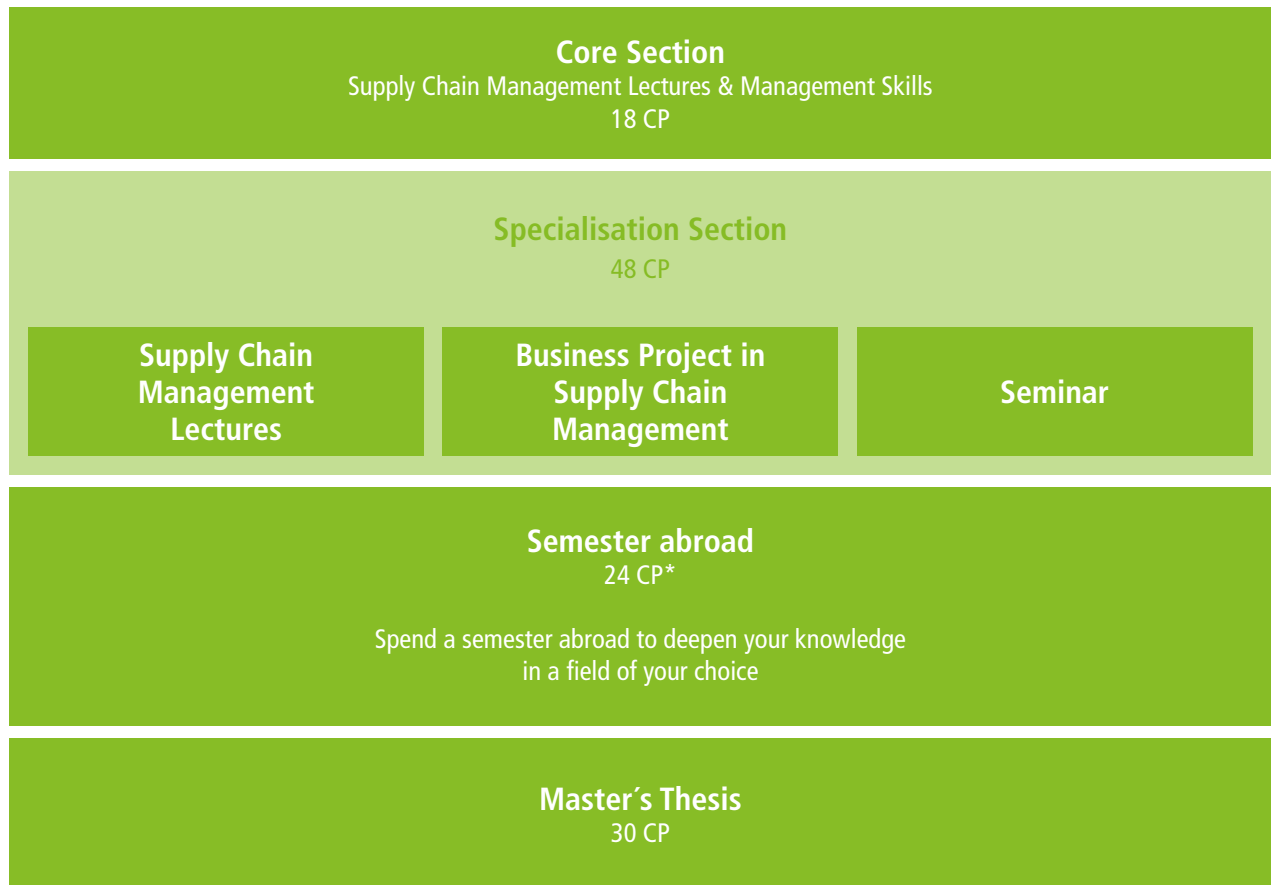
Core Section
Supply Chain Management Lectures & Management Skills
18 CP

Specialisation Section
48 CP

Supply Chain Management Lectures

Business Project in Supply Chain Management

Seminar

Semester abroad
24 CP*

Spend a semester abroad to deepen your knowledge in a field of your choice

Master´s Thesis
30 CP